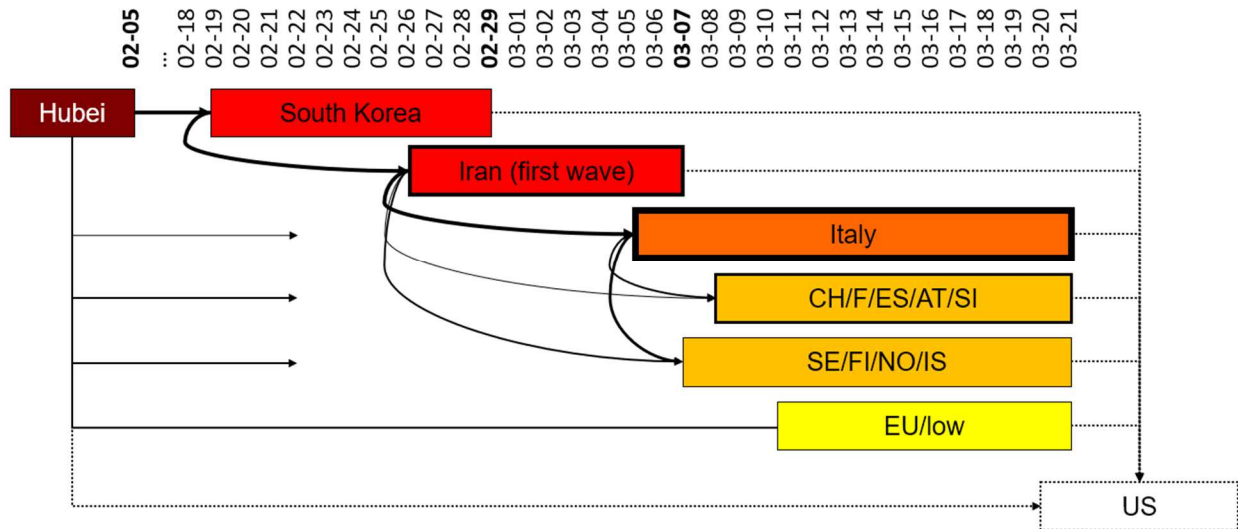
02-05
...
02-18
02-19
02-20
02-21
02-22
02-23
02-24
02-25
02-26
02-27
02-28
02-29
03-01
03-02
03-03
03-04
03-05
03-06
03-07
03-08
03-09
03-10
03-11
03-12
03-13
03-14
03-15
03-16
03-17
03-18
03-19
03-20
03-21

Hubei
South Korea
Iran (first wave)
Italy
CH/F/ES/AT/SI
SE/FI/NO/IS
EU/low
US